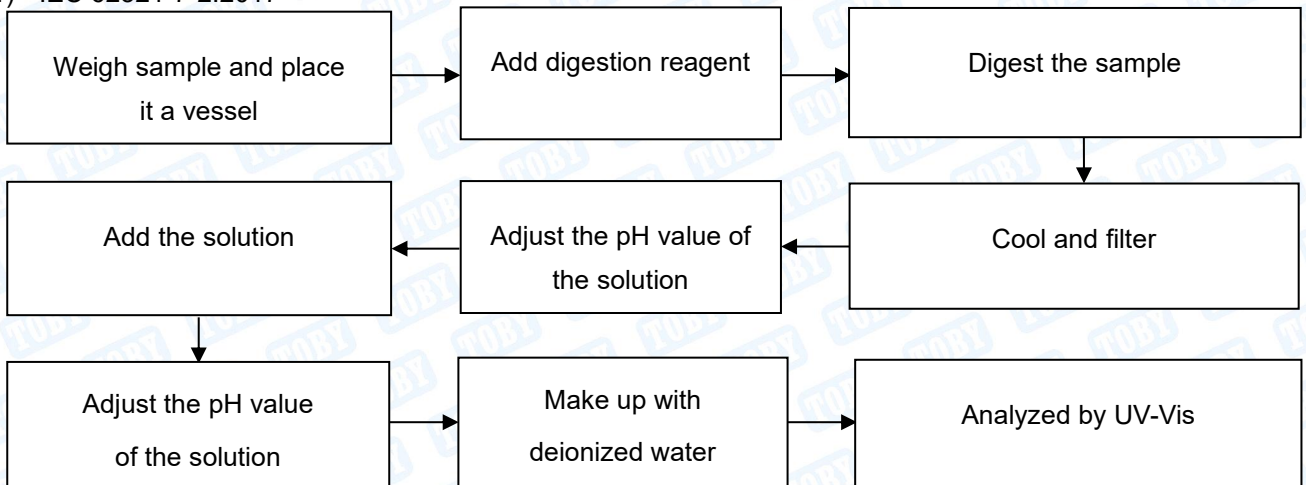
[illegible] IEC 62321-7-2:2017

Weigh sample and place it a vessel

Add digestion reagent

Digest the sample

Add the solution

Adjust the pH value of the solution

Cool and filter

Adjust the pH value of the solution

Make up with deionized water

Analyzed by UV-Vis

TOBY